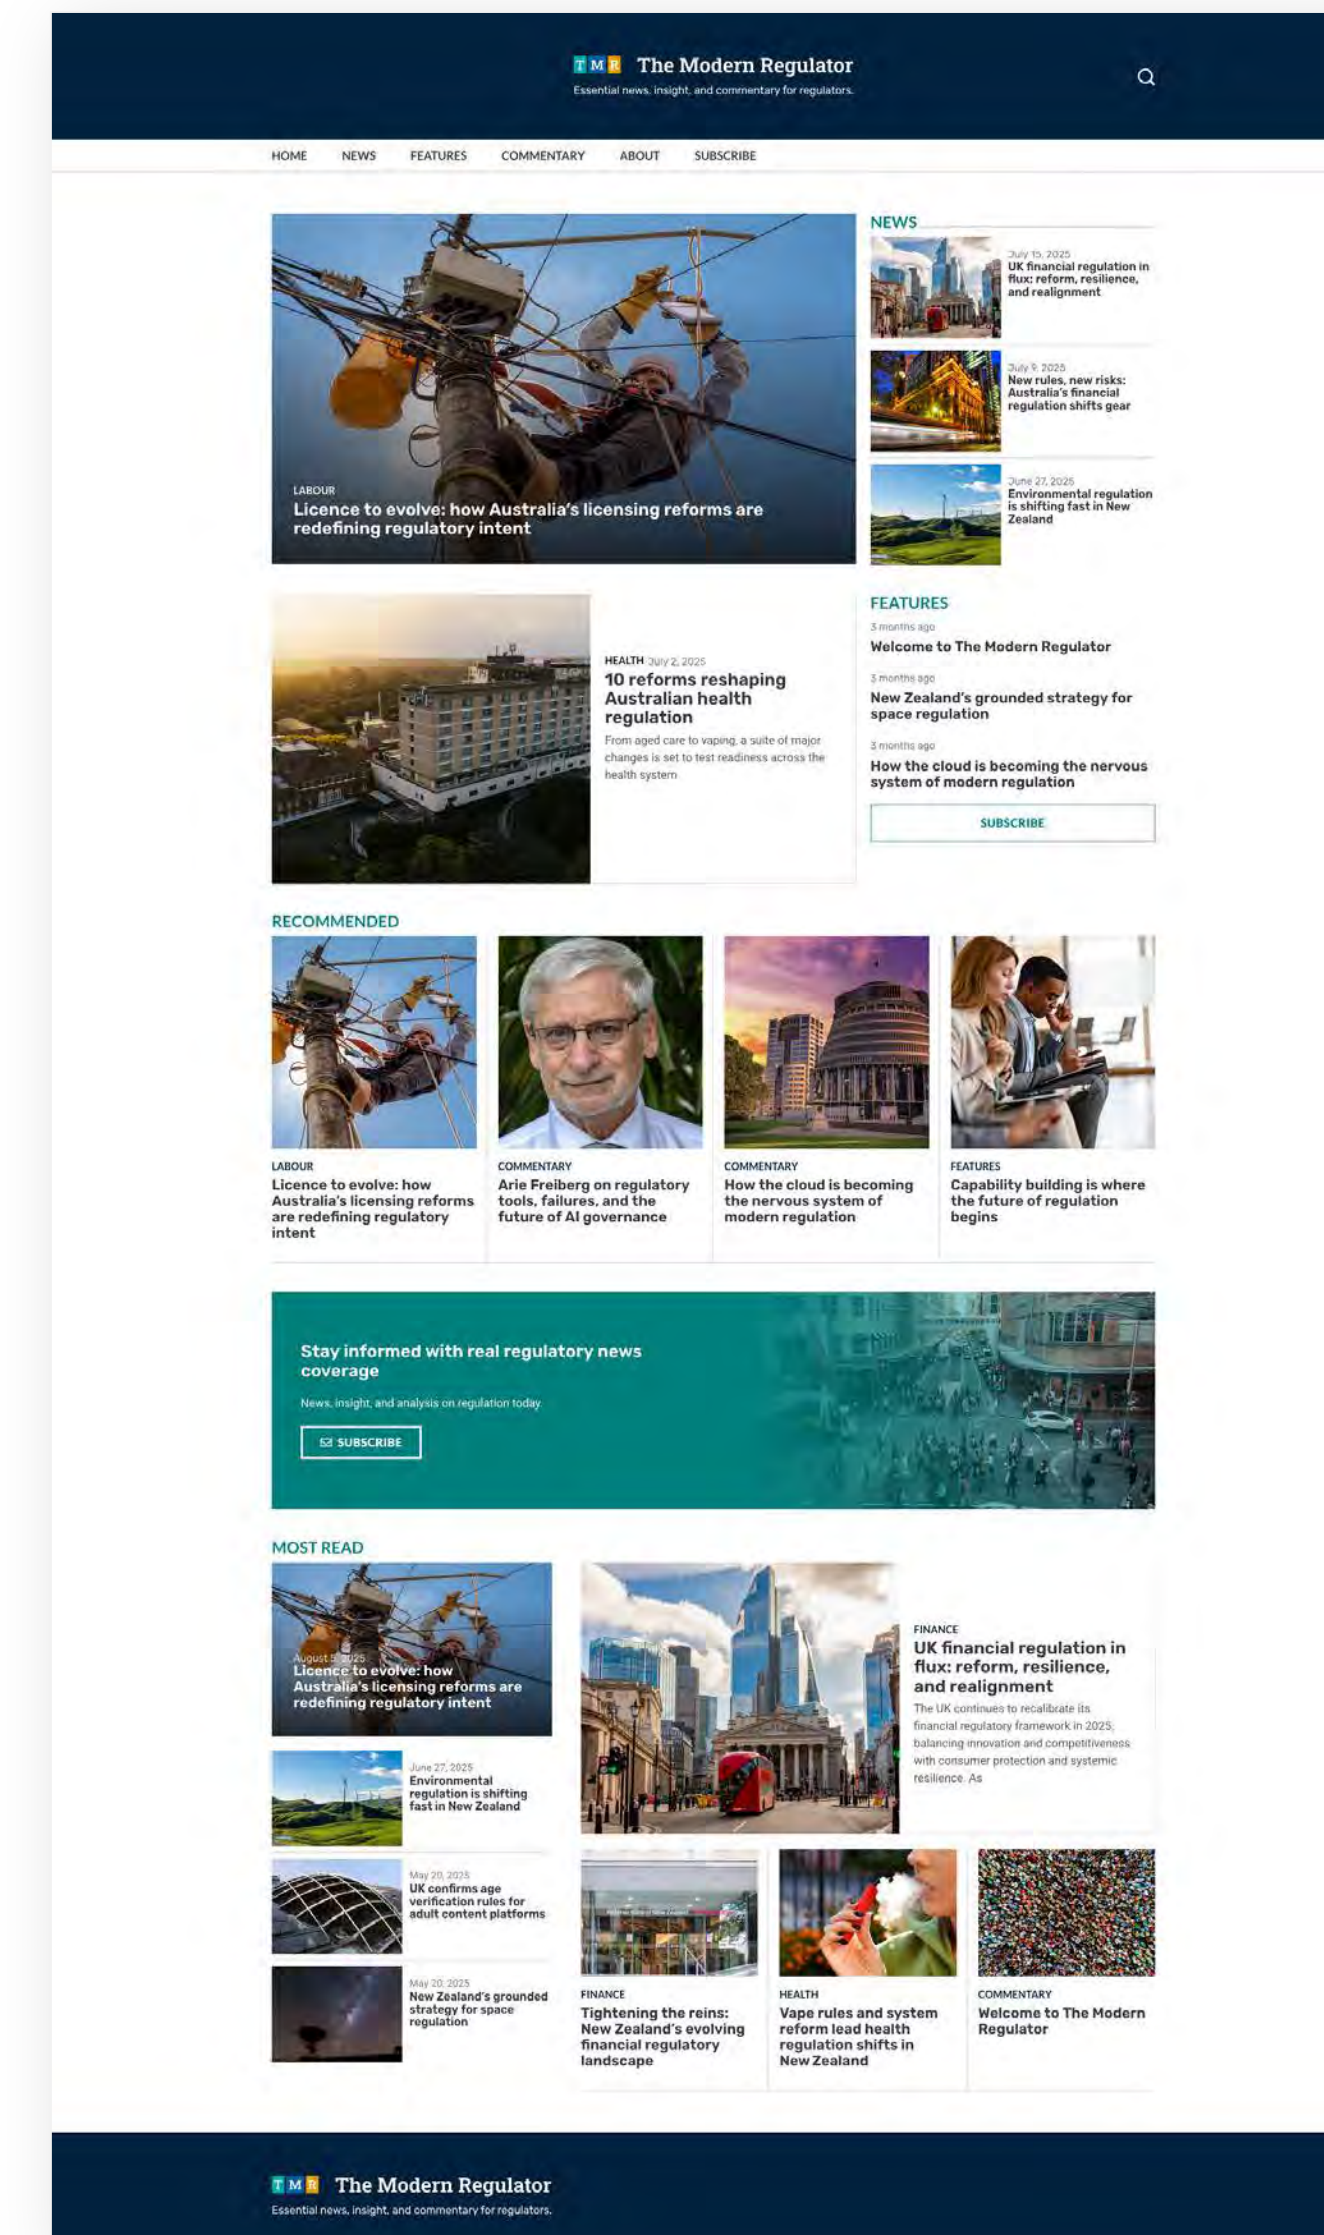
T M R The Modern Regulator
Essential news, insight, and commentary for regulators.

HOME NEWS FEATURES COMMENTARY ABOUT SUBSCRIBE

LABOUR
Licence to evolve: how Australia's licensing reforms are redefining regulatory intent

NEWS

July 15, 2025
UK financial regulation in flux: reform, resilience, and realignment

July 9, 2025
New rules, new risks: Australia's financial regulation shifts gear

June 27, 2025
Environmental regulation is shifting fast in New Zealand

HEALTH July 2, 2025
10 reforms reshaping Australian health regulation
From aged care to vaping, a suite of major changes is set to test readiness across the health system

FEATURES

3 months ago
Welcome to The Modern Regulator

3 months ago
New Zealand's grounded strategy for space regulation

3 months ago
How the cloud is becoming the nervous system of modern regulation

SUBSCRIBE

RECOMMENDED

LABOUR
Licence to evolve: how Australia's licensing reforms are redefining regulatory intent

COMMENTARY
Arie Freiberg on regulatory tools, failures, and the future of AI governance

COMMENTARY
How the cloud is becoming the nervous system of modern regulation

FEATURES
Capability building is where the future of regulation begins

Stay informed with real regulatory news coverage
News, insight, and analysis on regulation today
SUBSCRIBE

MOST READ

August 5, 2025
Licence to evolve: how Australia's licensing reforms are redefining regulatory intent

June 27, 2025
Environmental regulation is shifting fast in New Zealand

May 20, 2025
UK confirms age verification rules for adult content platforms

May 20, 2025
New Zealand's grounded strategy for space regulation

FINANCE
UK financial regulation in flux: reform, resilience, and realignment
The UK continues to recalibrate its financial regulatory framework in 2025, balancing innovation and competitiveness with consumer protection and systemic resilience. As

FINANCE
Tightening the reins: New Zealand's evolving financial regulatory landscape

HEALTH
Vape rules and system reform lead health regulation shifts in New Zealand

COMMENTARY
Welcome to The Modern Regulator

T M R The Modern Regulator
Essential news, insight, and commentary for regulators.